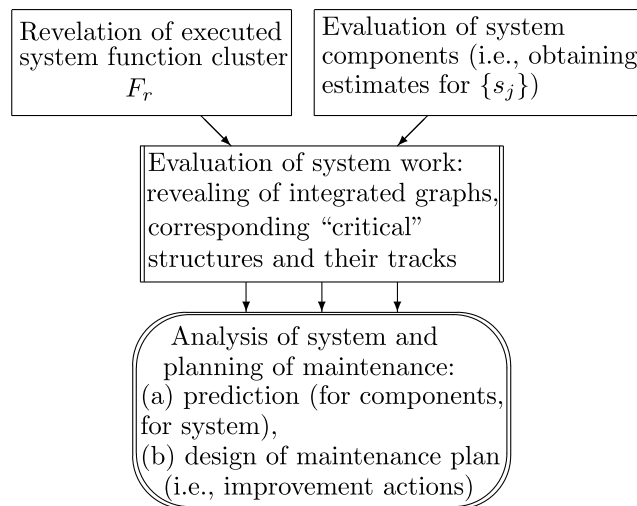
Revelation of executed system function cluster $F_r$

Evaluation of system components (i.e., obtaining estimates for $\{s_j\}$)

Evaluation of system work: revealing of integrated graphs, corresponding "critical" structures and their tracks

Analysis of system and planning of maintenance:
(a) prediction (for components, for system),
(b) design of maintenance plan (i.e., improvement actions)